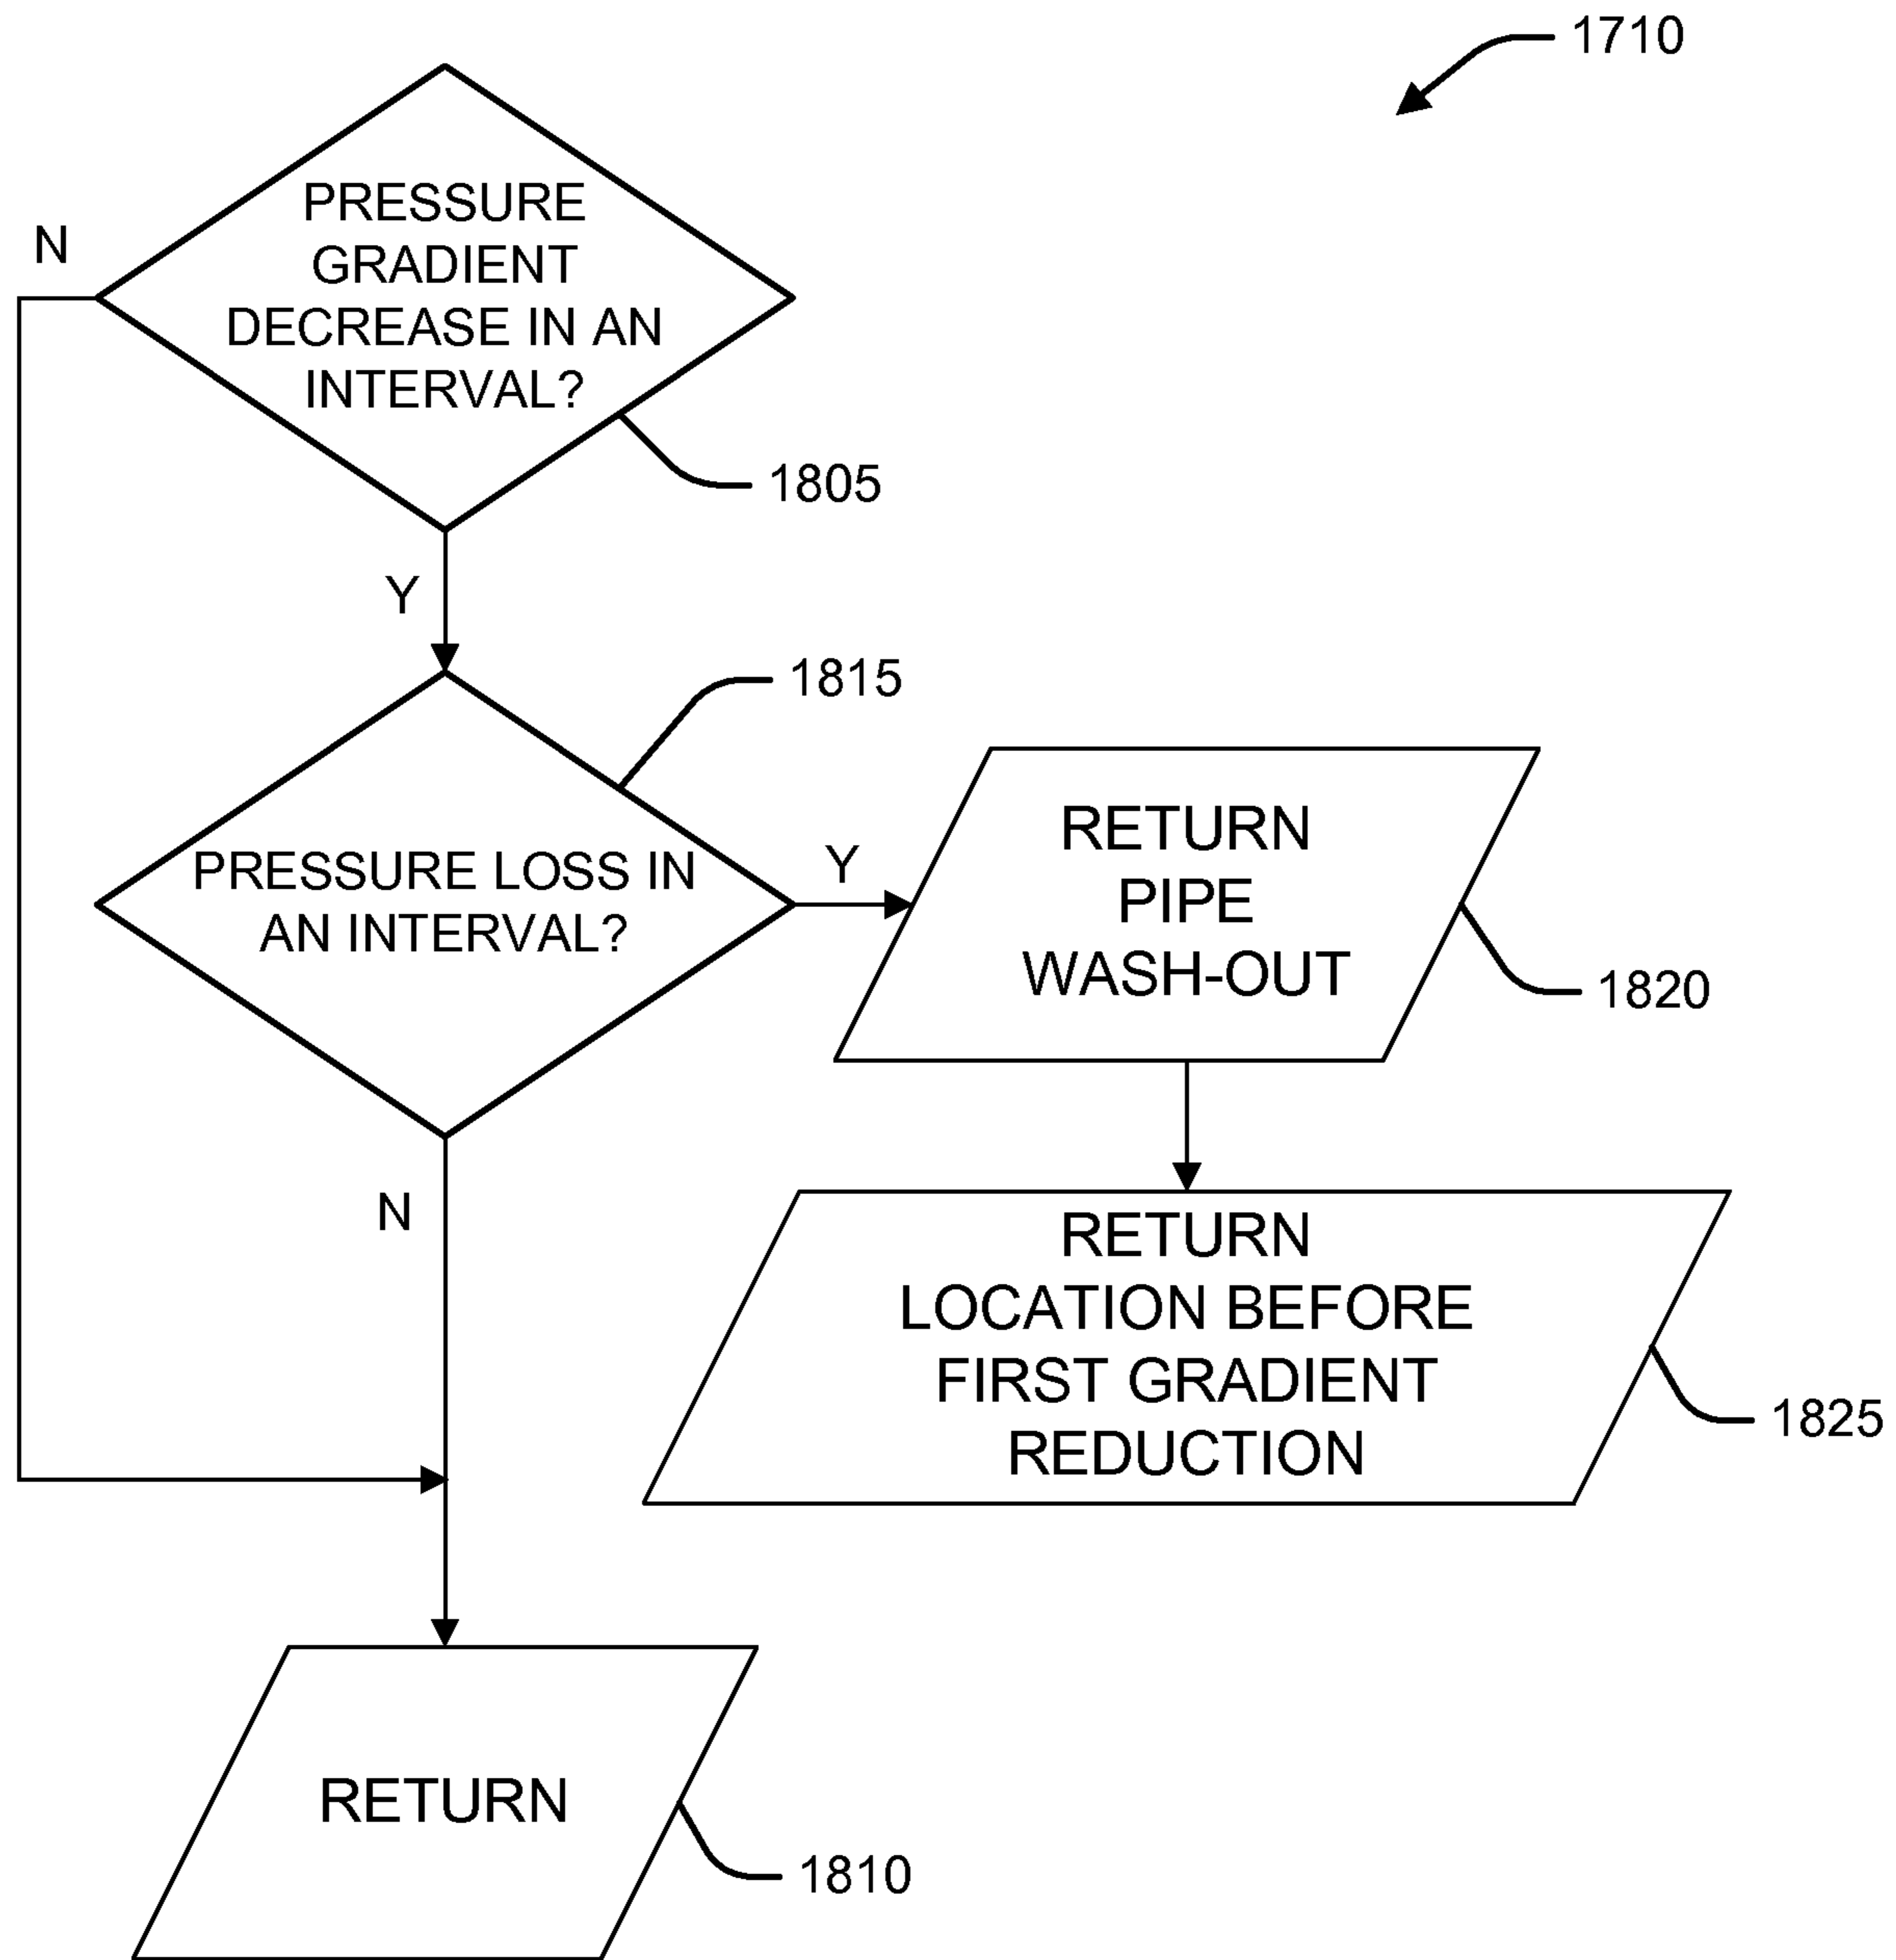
1710

N

PRESSURE GRADIENT DECREASE IN AN INTERVAL?

1805

Y

1815

PRESSURE LOSS IN AN INTERVAL?

Y

RETURN PIPE WASH-OUT

1820

N

RETURN LOCATION BEFORE FIRST GRADIENT REDUCTION

1825

RETURN

1810